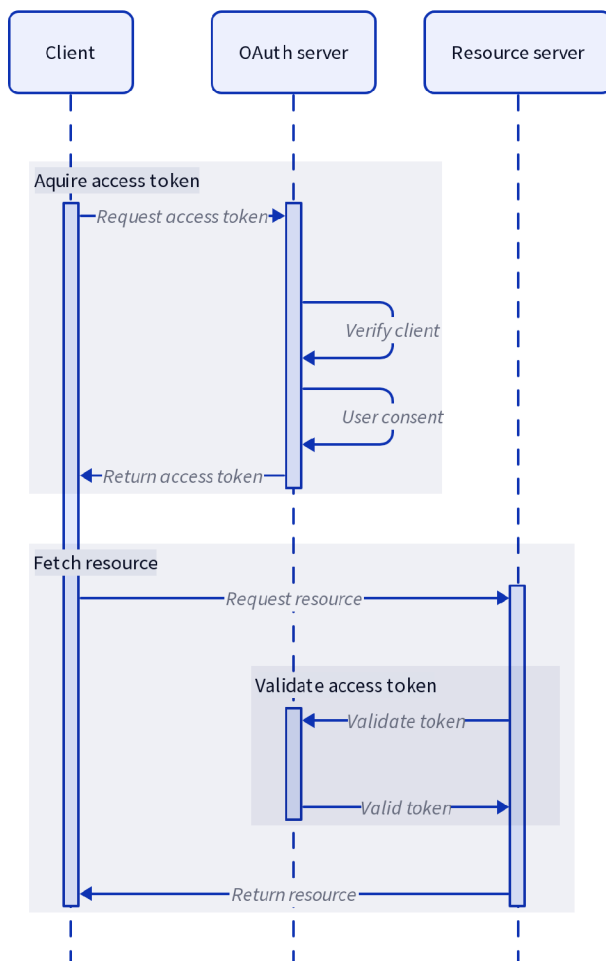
Client

OAuth server

Resource server

Aquire access token

Request access token

Verify client

User consent

Return access token

Fetch resource

Request resource

Validate access token

Validate token

Valid token

Return resource